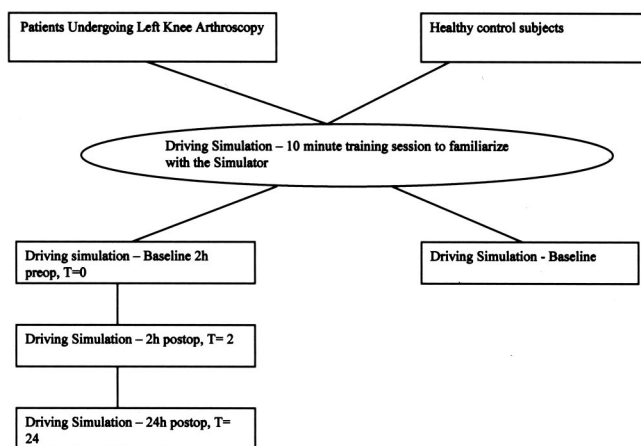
Patients Undergoing Left Knee Arthroscopy

Healthy control subjects

Driving Simulation – 10 minute training session to familiarize with the Simulator

Driving simulation – Baseline 2h preop, T=0

Driving Simulation - Baseline

Driving Simulation – 2h postop, T= 2

Driving Simulation – 24h postop, T= 24